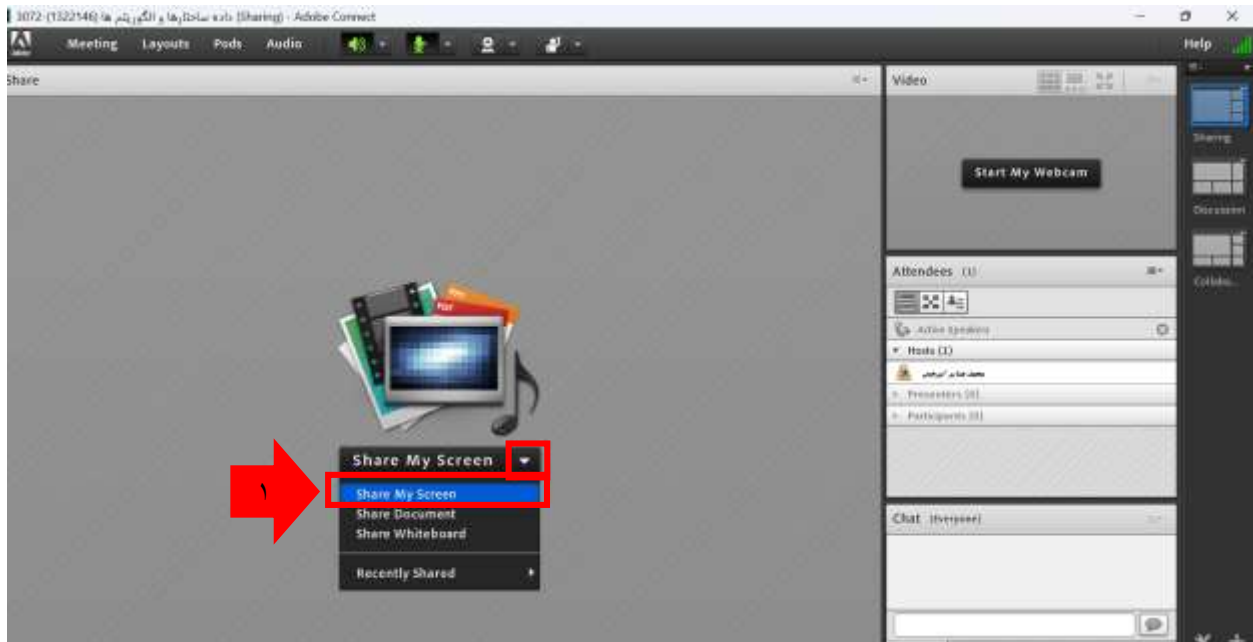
3072-(1322146) داده ساختارها و الگوریتم ها (Sharing) - Adobe Connect

Meeting Layouts Pods Audio

Help

Share

Video

Start My Webcam

Sharing

Discussion

Collabo...

Attendees (1)

Active Speakers

Hosts (1)

محمد صابر ابراهیمی

Presenters (0)

Participants (0)

Share My Screen

۱

Share My Screen

Share Document

Share Whiteboard

Recently Shared

Chat (Everyone)